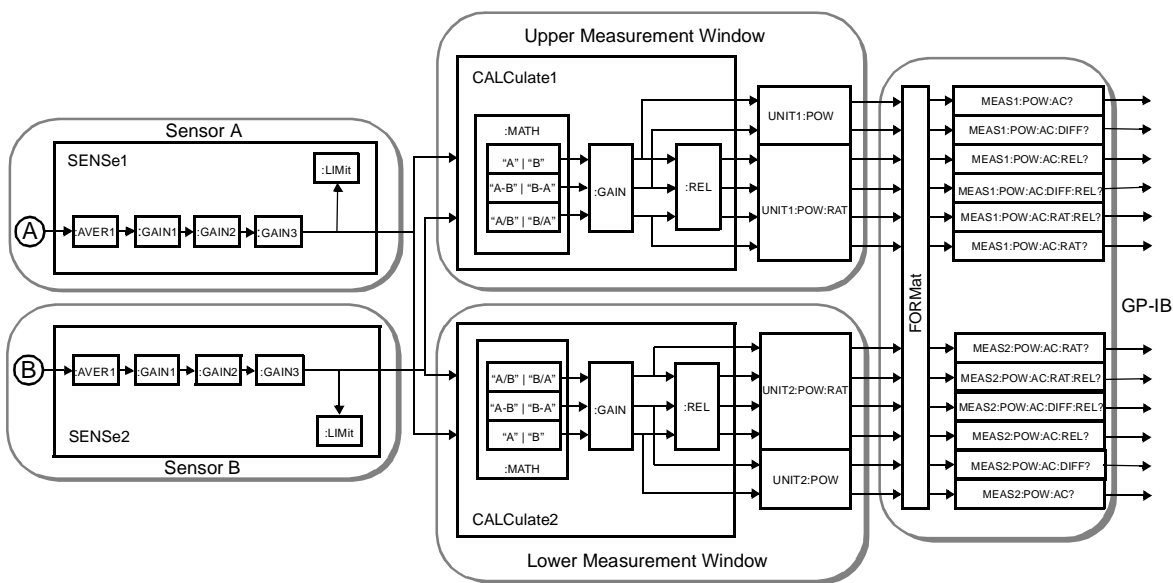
Upper Measurement Window

CALCulate1

Sensor A

SENSe1

:LIMit

A

:AVER1 :GAIN1 :GAIN2 :GAIN3

:MATH

"A" | "B"

"A-B" | "B-A"

"A/B" | "B/A"

:GAIN

:REL

UNIT1:POW

UNIT1:POW:RAT

FORMat

MEAS1:POW:AC?

MEAS1:POW:AC:DIFF?

MEAS1:POW:AC:REL?

MEAS1:POW:AC:DIFF:REL?

MEAS1:POW:AC:RAT:REL?

MEAS1:POW:AC:RAT?

GP-IB

B

:AVER1 :GAIN1 :GAIN2 :GAIN3

:LIMit

SENSe2

Sensor B

"A/B" | "B/A"

"A-B" | "B-A"

"A" | "B"

:MATH

:GAIN

:REL

UNIT2:POW:RAT

UNIT2:POW

CALCulate2

Lower Measurement Window

MEAS2:POW:AC:RAT?

MEAS2:POW:AC:RAT:REL?

MEAS2:POW:AC:DIFF:REL?

MEAS2:POW:AC:REL?

MEAS2:POW:AC:DIFF?

MEAS2:POW:AC?